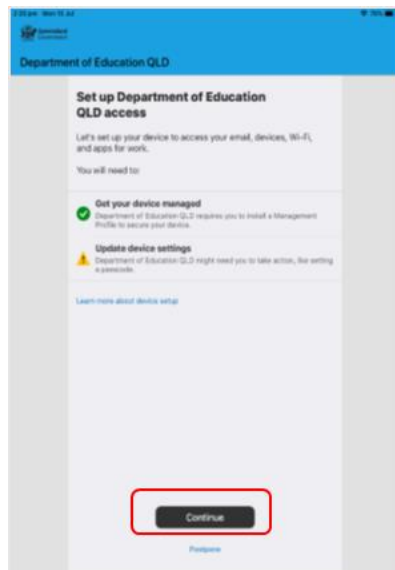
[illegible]

Queensland Government

Department of Education QLD

Set up Department of Education QLD access

Let's set up your device to access your email, devices, Wi-Fi, and apps for work.

You will need to:

Get your device managed
Department of Education QLD requires you to install a Management Profile to secure your device.

Update device settings
Department of Education QLD might need you to take action, like setting a passcode.

Learn more about device setup

Continue

Postpone